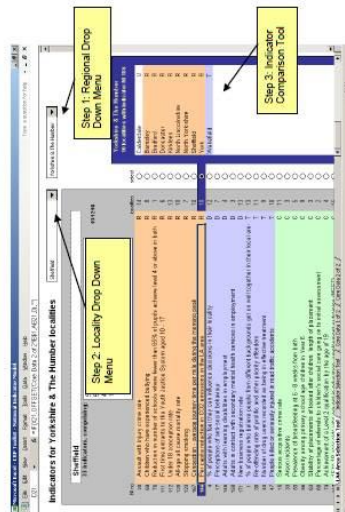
Step 1: Regional Drop Down Menu

Step 3: Indicator Comparison Tool

Step 2: Locality Drop Down Menu

Indicators for Yorkshire & The Humber localities

Sheffield

Yorkshire & The Humber

Calderdale
Barnsley
Bradford
Doncaster
Kirklees
North Lincolnshire
North Yorkshire
Sheffield
York
Wakefield

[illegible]